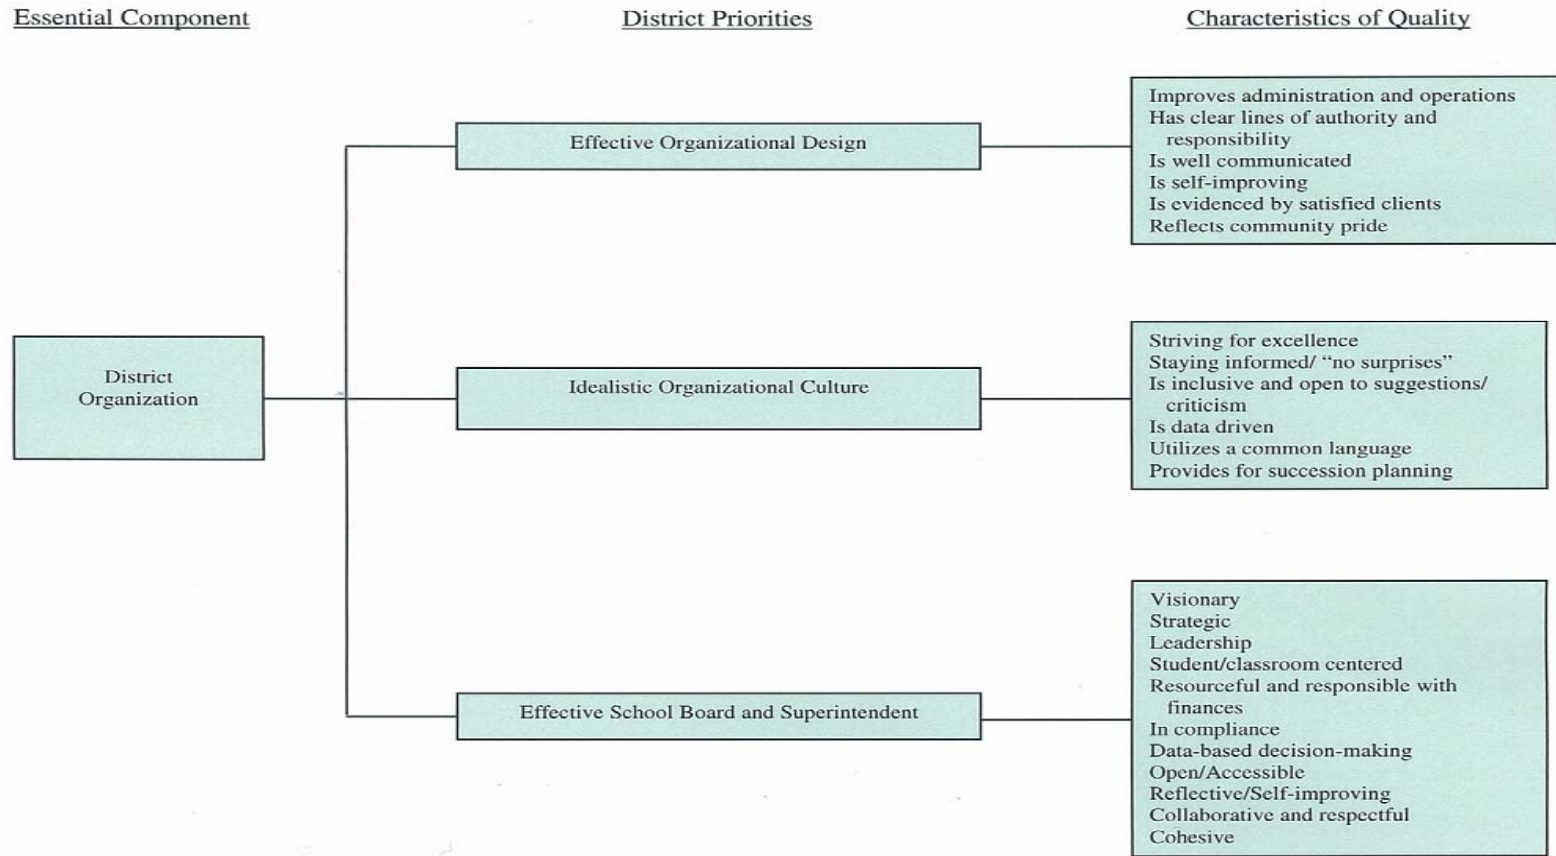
Essential Component

District Priorities

Characteristics of Quality

District Organization

Effective Organizational Design

Improves administration and operations
Has clear lines of authority and responsibility
Is well communicated
Is self-improving
Is evidenced by satisfied clients
Reflects community pride

Idealistic Organizational Culture

Striving for excellence
Staying informed/ "no surprises"
Is inclusive and open to suggestions/ criticism
Is data driven
Utilizes a common language
Provides for succession planning

Effective School Board and Superintendent

Visionary
Strategic
Leadership
Student/classroom centered
Resourceful and responsible with finances
In compliance
Data-based decision-making
Open/Accessible
Reflective/Self-improving
Collaborative and respectful
Cohesive